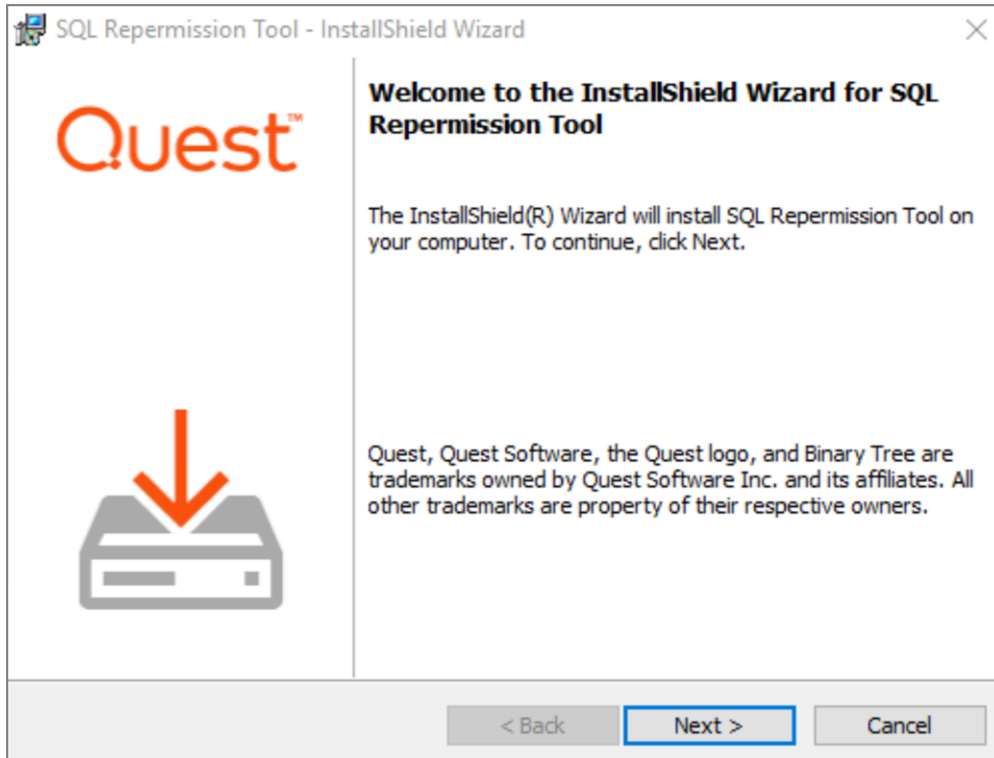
SQL Repermission Tool - InstallShield Wizard

Quest™

Welcome to the InstallShield Wizard for SQL Repermission Tool

The InstallShield(R) Wizard will install SQL Repermission Tool on your computer. To continue, click Next.

Quest, Quest Software, the Quest logo, and Binary Tree are trademarks owned by Quest Software Inc. and its affiliates. All other trademarks are property of their respective owners.

< Back
Next >
Cancel